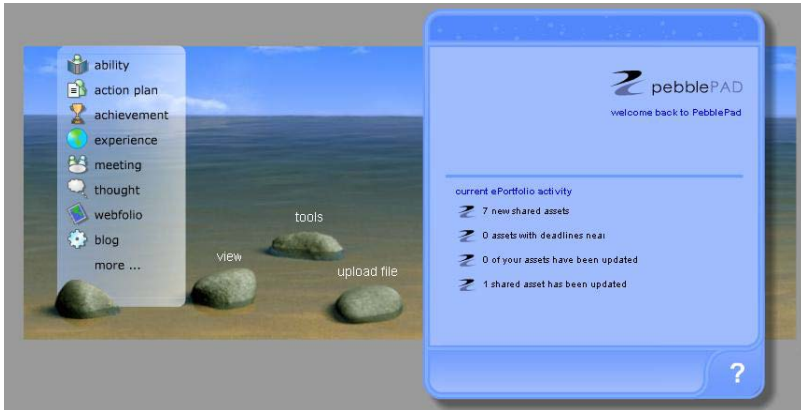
ability
action plan
achievement
experience
meeting
thought
webfolio
blog
more ...

tools
view
upload file

pebblePAD
welcome back to PebblePad

current ePortfolio activity
7 new shared assets
0 assets with deadlines near
0 of your assets have been updated
1 shared asset has been updated

?